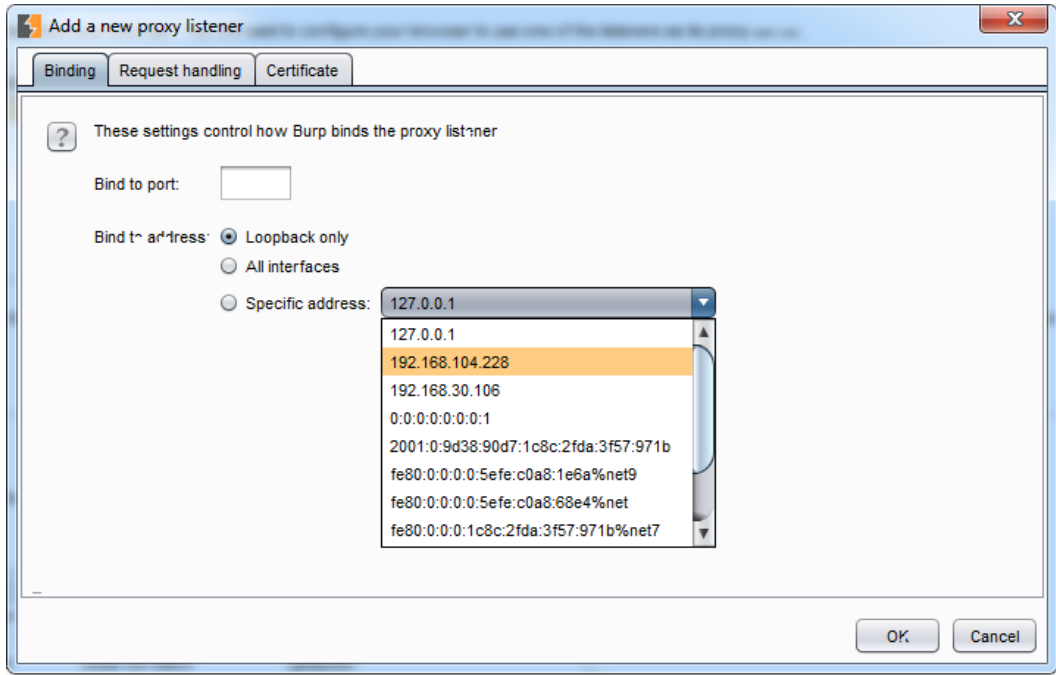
Add a new proxy listener

Binding | Request handling | Certificate

These settings control how Burp binds the proxy listener

Bind to port:

Bind to address: Loopback only

All interfaces

Specific address: 127.0.0.1

127.0.0.1
192.168.104.228
192.168.30.106
0:0:0:0:0:0:0:1
2001:0:9d38:90d7:1c8c:2fda:3f57:971b
fe80:0:0:0:0:5efe:c0a8:1e6a%net9
fe80:0:0:0:0:5efe:c0a8:68e4%net
fe80:0:0:0:1c8c:2fda:3f57:971b%net7

OK Cancel